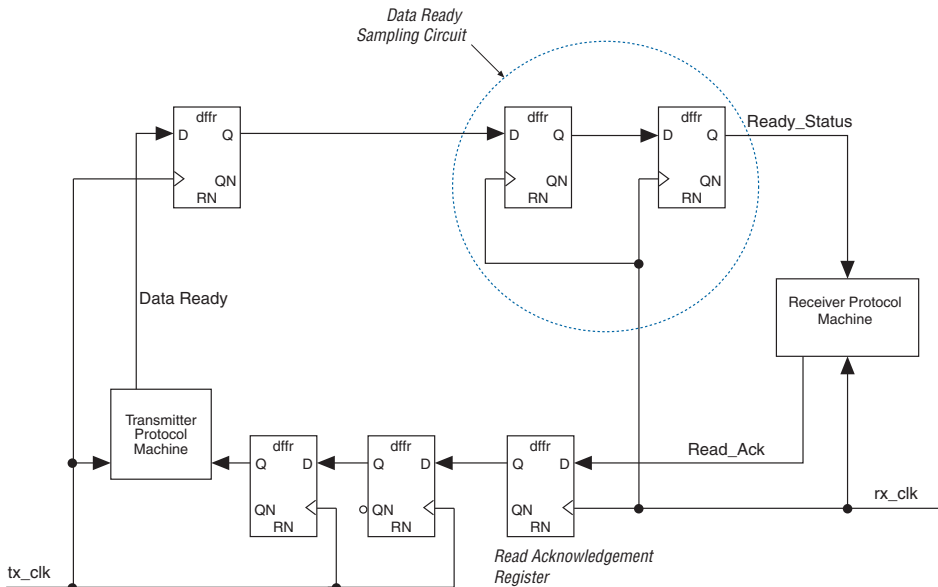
Data Ready Sampling Circuit

dffr
D Q
QN
RN

dffr
D Q
QN
RN

dffr
D Q
QN
RN

Ready_Status

Data Ready

Receiver Protocol Machine

Transmitter Protocol Machine

dffr
Q D
QN
RN

dffr
Q D
QN
RN

dffr
Q D
QN
RN

Read_Ack

rx_clk

tx_clk

Read Acknowledgement Register